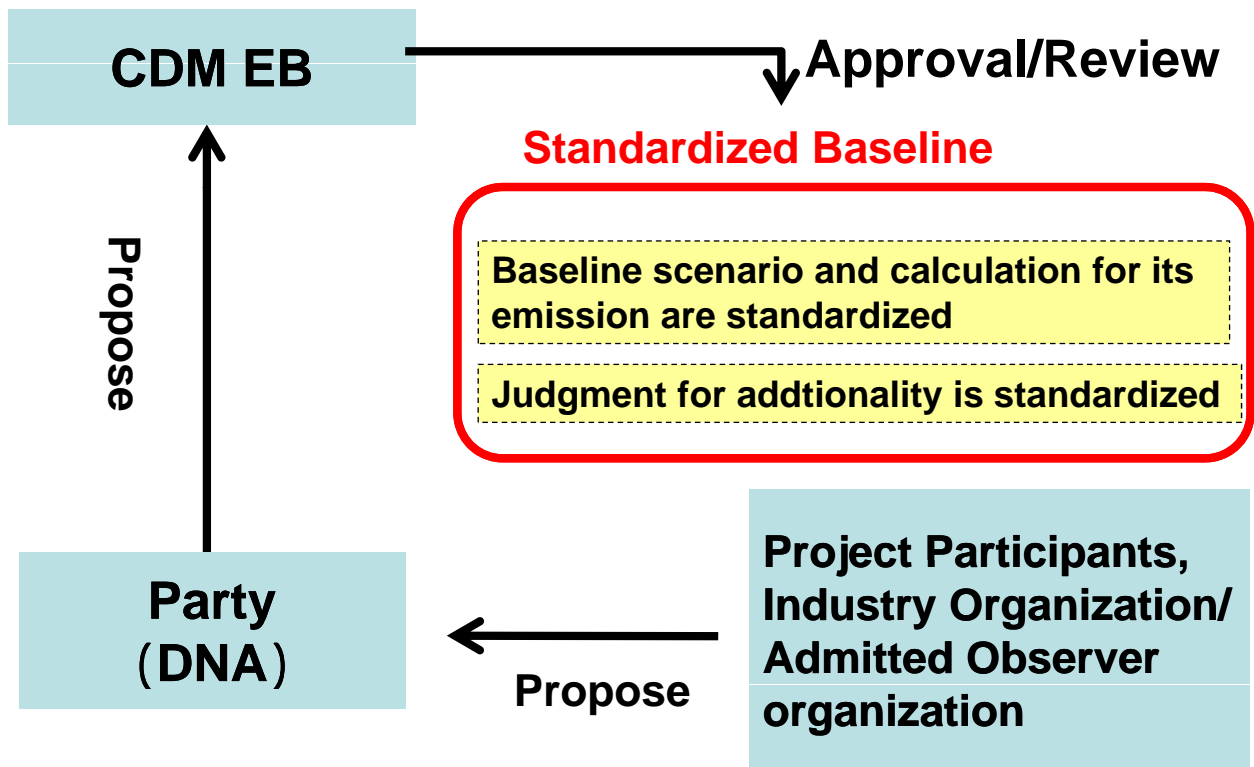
CDM EB

Approval/Review

Standardized Baseline

Baseline scenario and calculation for its emission are standardized

Judgment for addtionality is standardized

Propose

Party
（DNA）

Propose

Project Participants, Industry Organization/ Admitted Observer organization